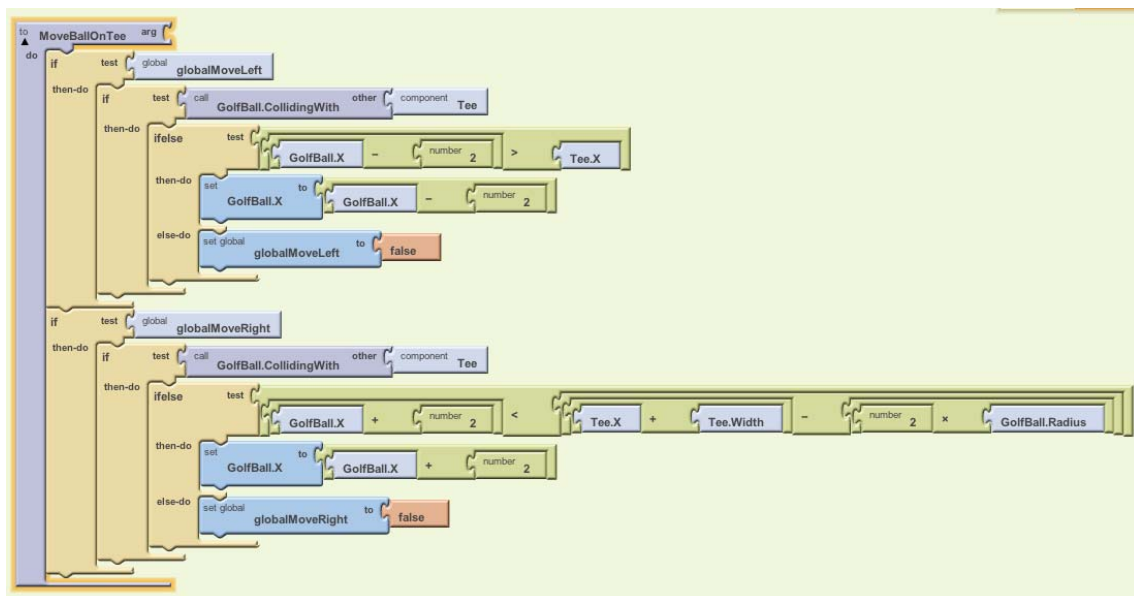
to MoveBallOnTee arg
do
if test global globalMoveLeft
then-do
if test call GolfBall.CollidingWith other component Tee
then-do
ifelse test GolfBall.X – number 2 > Tee.X
then-do set GolfBall.X to GolfBall.X – number 2
else-do set global globalMoveLeft to false

if test global globalMoveRight
then-do
if test call GolfBall.CollidingWith other component Tee
then-do
ifelse test GolfBall.X + number 2 < Tee.X + Tee.Width – number 2 × GolfBall.Radius
then-do set GolfBall.X to GolfBall.X + number 2
else-do set global globalMoveRight to false